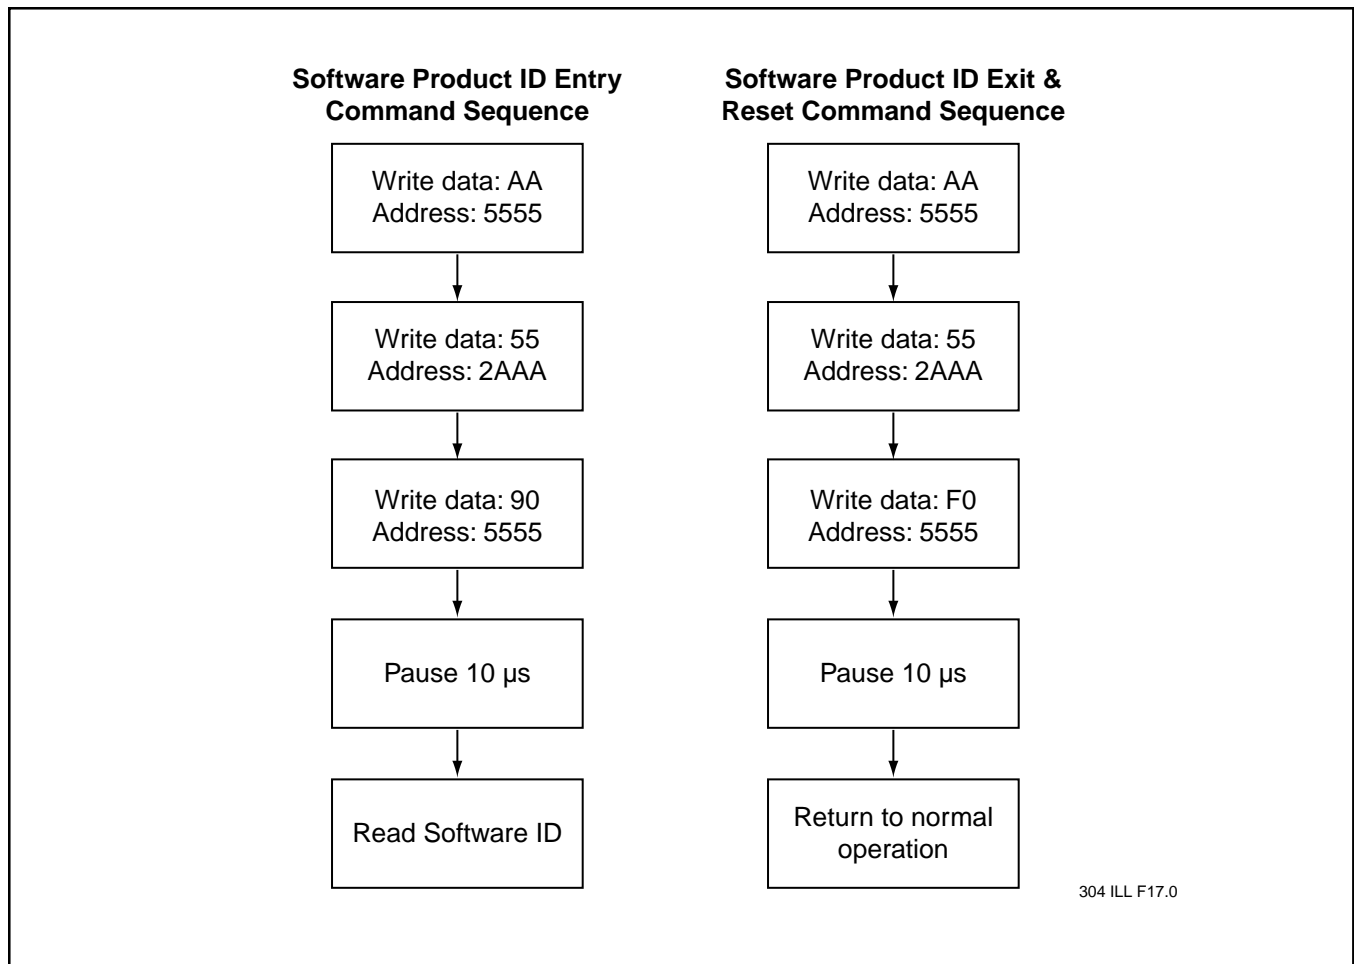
Software Product ID Entry Command Sequence

Write data: AA
Address: 5555

Write data: 55
Address: 2AAA

Write data: 90
Address: 5555

Pause 10 µs

Read Software ID

Software Product ID Exit & Reset Command Sequence

Write data: AA
Address: 5555

Write data: 55
Address: 2AAA

Write data: F0
Address: 5555

Pause 10 µs

Return to normal operation

304 ILL F17.0